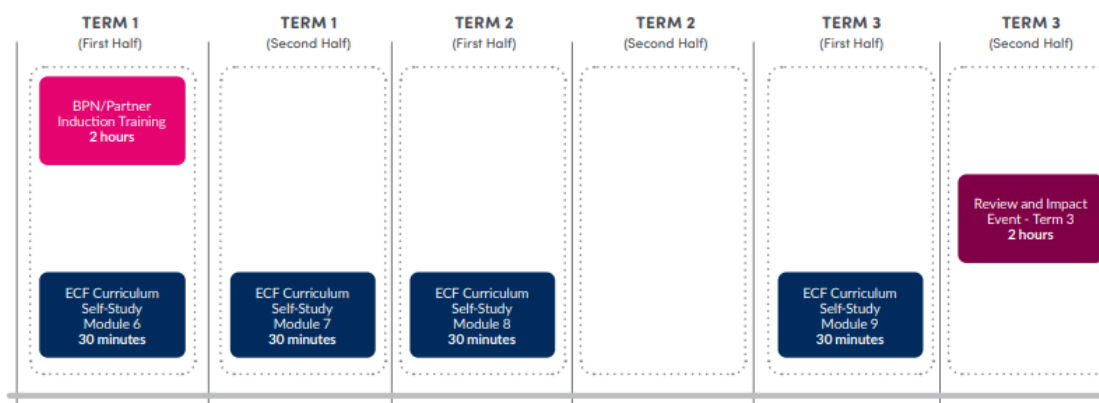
TERM 1
(First Half)

BPN/Partner Induction Training
2 hours

ECF Curriculum Self-Study Module 6
30 minutes

TERM 1
(Second Half)

ECF Curriculum Self-Study Module 7
30 minutes

TERM 2
(First Half)

ECF Curriculum Self-Study Module 8
30 minutes

TERM 2
(Second Half)

TERM 3
(First Half)

ECF Curriculum Self-Study Module 9
30 minutes

TERM 3
(Second Half)

Review and Impact Event - Term 3
2 hours